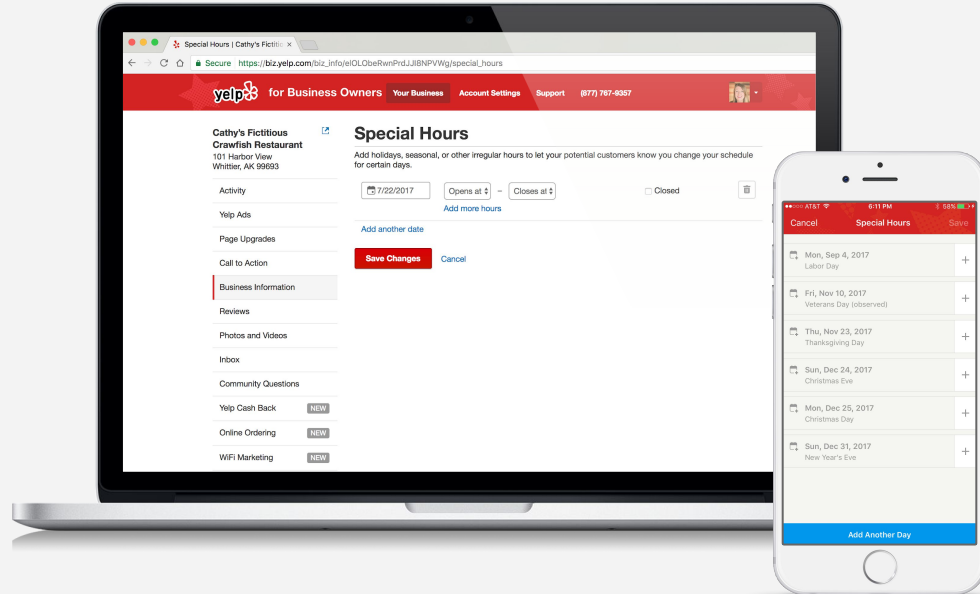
Special Hours | Cathy's Fictitio ×

Secure https://biz.yelp.com/biz_info/elOLObeRwnPrdJJI8NPVWg/special_hours

yelp for Business Owners Your Business Account Settings Support (877) 767-9357

Cathy's Fictitious Crawfish Restaurant
101 Harbor View
Whittier, AK 99693

Activity
Yelp Ads
Page Upgrades
Call to Action
Business Information
Reviews
Photos and Videos
Inbox
Community Questions
Yelp Cash Back NEW
Online Ordering NEW
WiFi Marketing NEW

Special Hours

Add holidays, seasonal, or other irregular hours to let your potential customers know you change your schedule for certain days.

7/22/2017 Opens at – Closes at Closed
Add more hours

Add another date

Save Changes Cancel

AT&T 6:11 PM 58%

Cancel Special Hours Save

Mon, Sep 4, 2017
Labor Day

Fri, Nov 10, 2017
Veterans Day (observed)

Thu, Nov 23, 2017
Thanksgiving Day

Sun, Dec 24, 2017
Christmas Eve

Mon, Dec 25, 2017
Christmas Day

Sun, Dec 31, 2017
New Year's Eve

Add Another Day